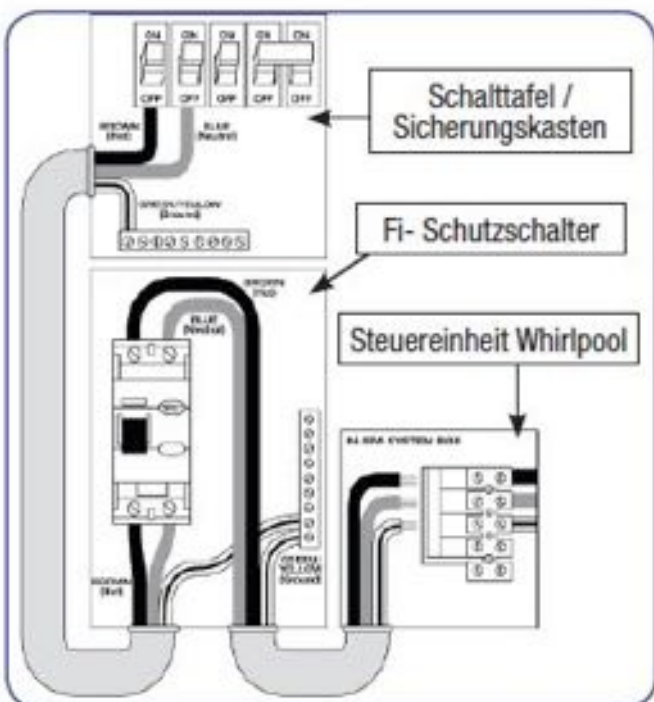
ON ON ON ON ON
OFF OFF OFF OFF OFF

Schalttafel / Sicherungskasten

BROWN (Hot)
BLUE (Neutral)
GREEN / YELLOW (Ground)

Fi- Schutzschalter

BROWN (Hot)
BLUE (Neutral)

Steuereinheit Whirlpool

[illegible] SYSTEM BOX

BROWN (Hot)
GREEN / YELLOW (Ground)